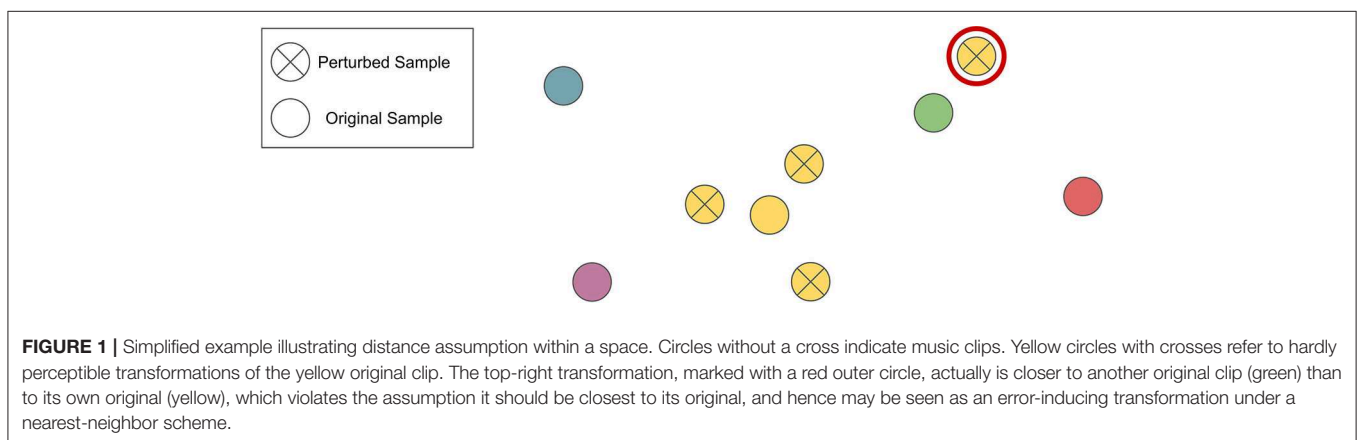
Perturbed Sample

Original Sample

**FIGURE 1 |** Simplified example illustrating distance assumption within a space. Circles without a cross indicate music clips. Yellow circles with crosses refer to hardly perceptible transformations of the yellow original clip. The top-right transformation, marked with a red outer circle, actually is closer to another original clip (green) than to its own original (yellow), which violates the assumption it should be closest to its original, and hence may be seen as an error-inducing transformation under a nearest-neighbor scheme.